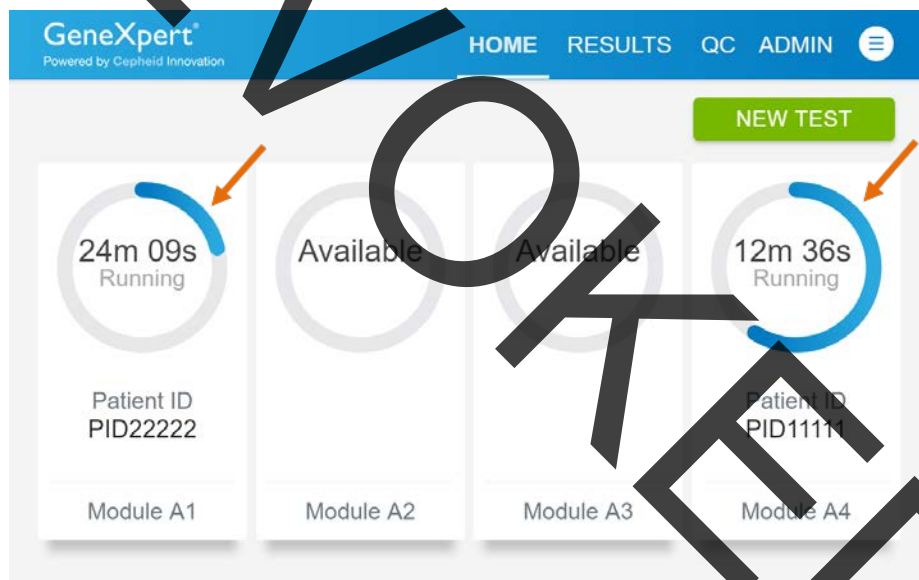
GeneXpert®
Powered by Cepheid Innovation

HOME RESULTS QC ADMIN

NEW TEST

24m 09s
Running

Patient ID
PID22222

Module A1

Available

Module A2

Available

Module A3

12m 36s
Running

Patient ID
PID11111

Module A4

VOKE